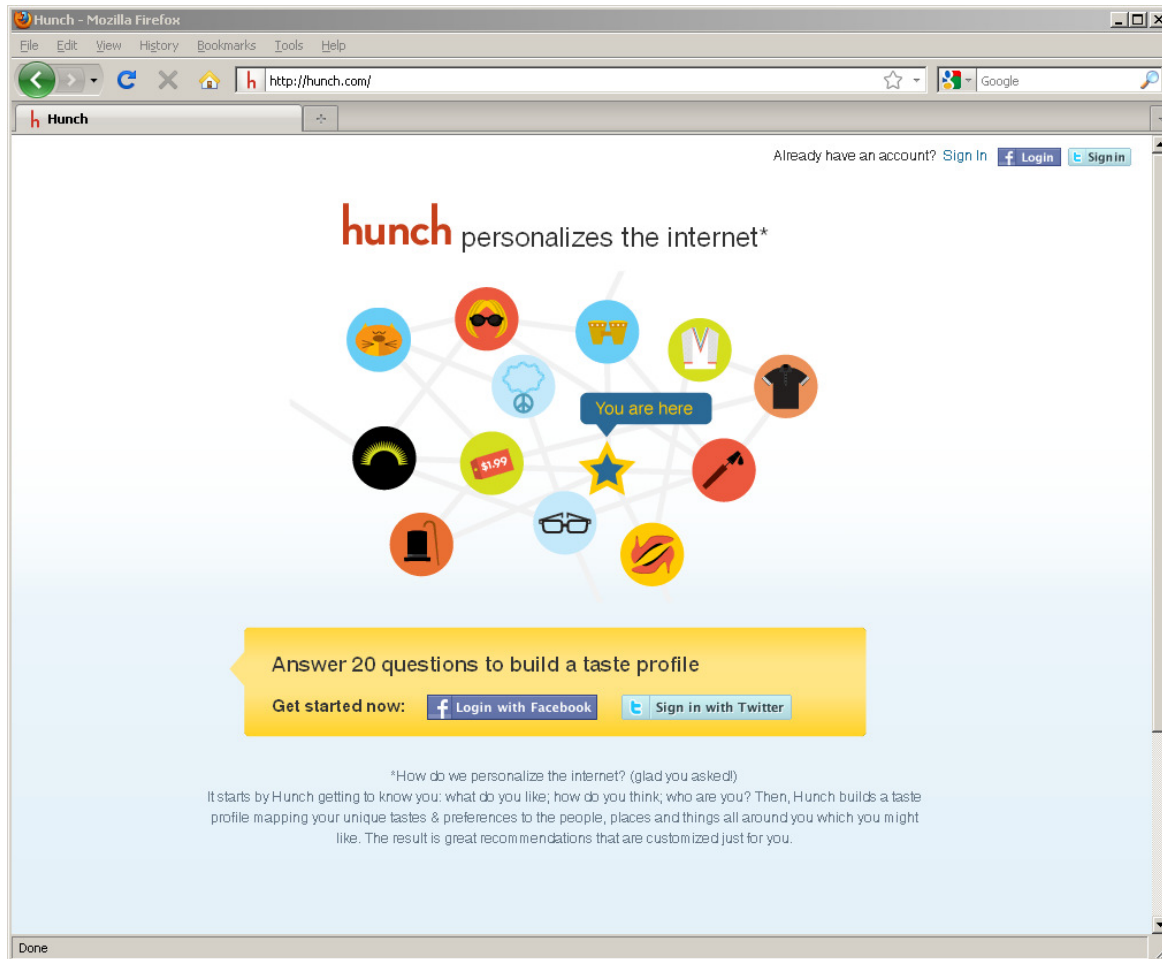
Hunch - Mozilla Firefox

File Edit View History Bookmarks Tools Help

http://hunch.com/

Google

Hunch

Already have an account? Sign In Login Sign in

hunch personalizes the internet*

You are here

$1.99

Answer 20 questions to build a taste profile

Get started now: Login with Facebook Sign in with Twitter

*How do we personalize the internet? (glad you asked!)
It starts by Hunch getting to know you: what do you like; how do you think; who are you? Then, Hunch builds a taste profile mapping your unique tastes & preferences to the people, places and things all around you which you might like. The result is great recommendations that are customized just for you.

Done